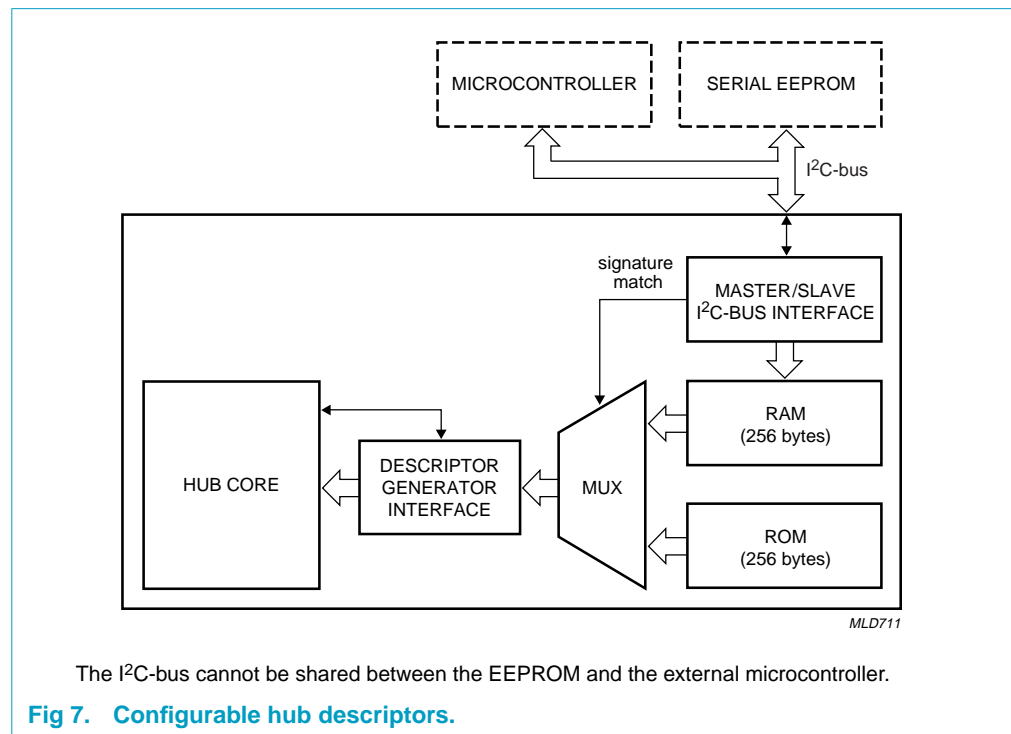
MICROCONTROLLER

SERIAL EEPROM

I$^2$C-bus

signature match

MASTER/SLAVE I$^2$C-BUS INTERFACE

HUB CORE

DESCRIPTOR GENERATOR INTERFACE

MUX

RAM (256 bytes)

ROM (256 bytes)

MLD711

The I$^2$C-bus cannot be shared between the EEPROM and the external microcontroller.

Fig 7. Configurable hub descriptors.